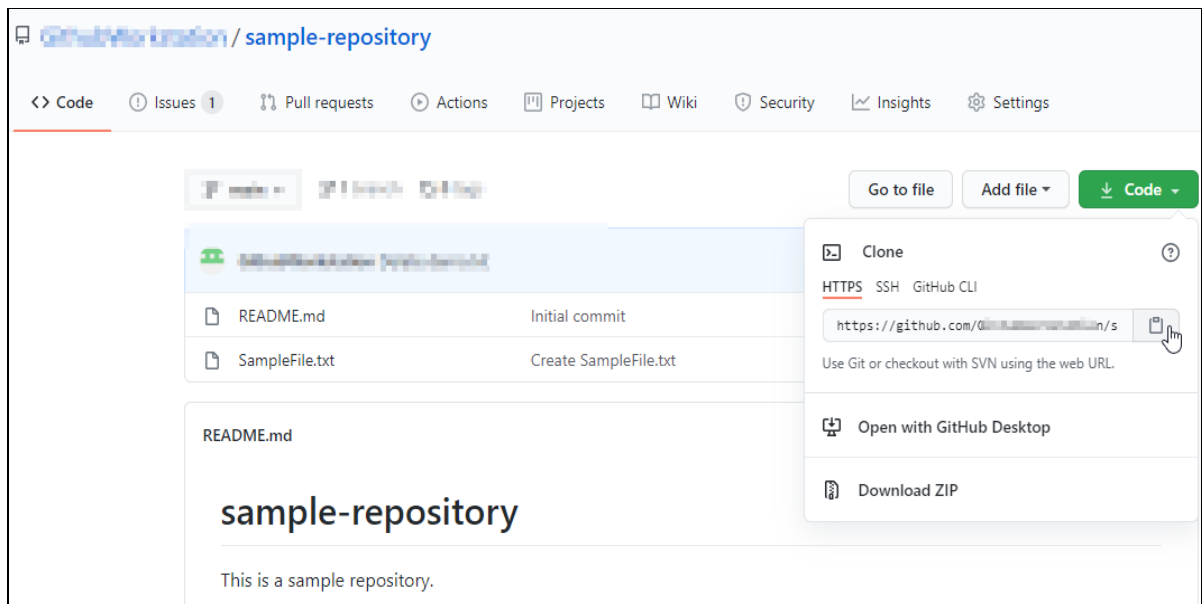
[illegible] / sample-repository

<> Code Issues 1 Pull requests Actions Projects Wiki Security Insights Settings

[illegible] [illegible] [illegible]

Go to file Add file Code

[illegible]

Clone

HTTPS SSH GitHub CLI

https://github.com/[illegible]/s

Use Git or checkout with SVN using the web URL.

Open with GitHub Desktop

Download ZIP

README.md Initial commit

SampleFile.txt Create SampleFile.txt

README.md

sample-repository

This is a sample repository.